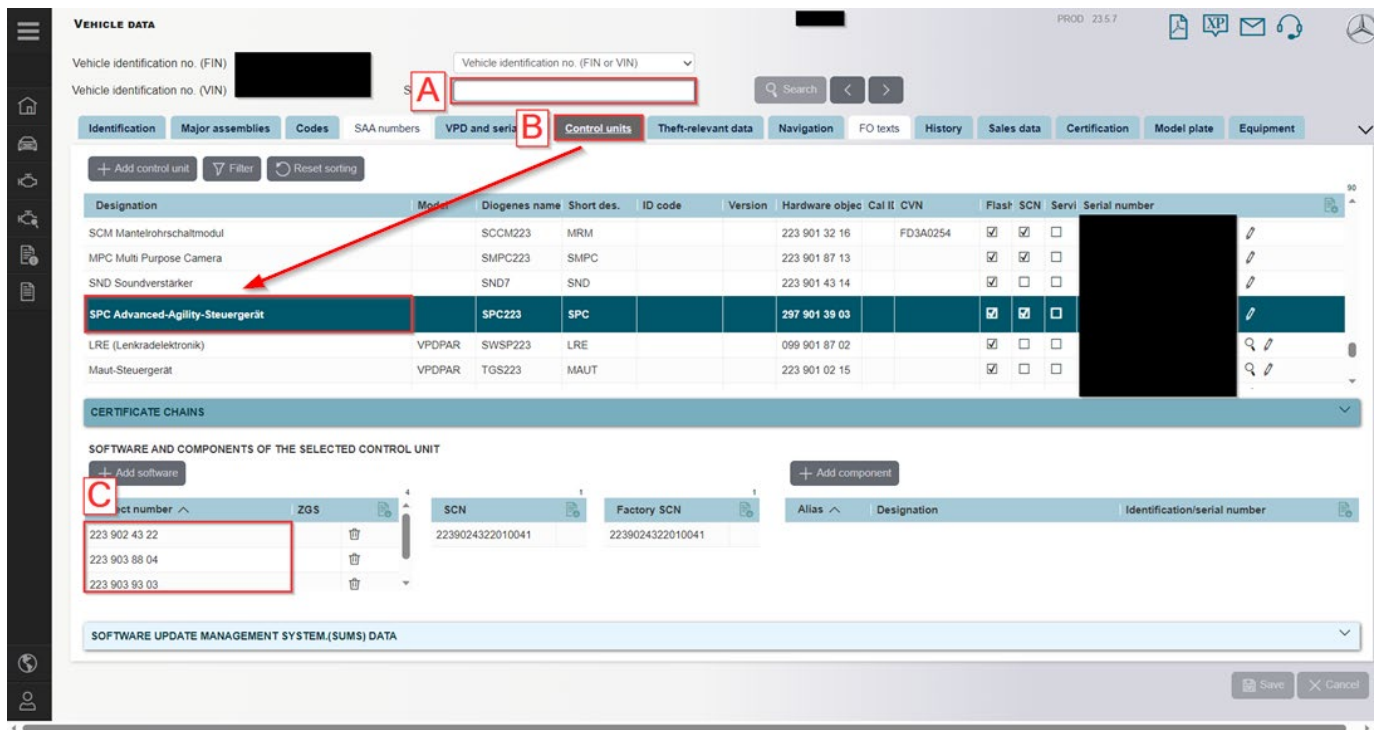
VEHICLE DATA

PROD 23.5.7

Vehicle identification no. (FIN)
Vehicle identification no. (VIN)

Vehicle identification no. (FIN or VIN)

S A

Search

Identification | Major assemblies | Codes | SAA numbers | VPD and seria B | Control units | Theft-relevant data | Navigation | FO texts | History | Sales data | Certification | Model plate | Equipment

+ Add control unit | Filter | Reset sorting

90

| Designation | Model | Diogenes name | Short des. | ID code | Version | Hardware objec | Cal II | CVN | Flash | SCN | Servi | Serial number |
|---|---|---|---|---|---|---|---|---|---|---|---|---|
| SCM Mantelrohrschaltmodul | | SCCM223 | MRM | | | 223 901 32 16 | | FD3A0254 | ☑ | ☑ | ☐ | |
| MPC Multi Purpose Camera | | SMPC223 | SMPC | | | 223 901 87 13 | | | ☑ | ☑ | ☐ | |
| SND Soundverstärker | | SND7 | SND | | | 223 901 43 14 | | | ☑ | ☐ | ☐ | |
| SPC Advanced-Agility-Steuergerät | | SPC223 | SPC | | | 297 901 39 03 | | | ☑ | ☑ | ☐ | |
| LRE (Lenkradelektronik) | VPDPAR | SWSP223 | LRE | | | 099 901 87 02 | | | ☑ | ☐ | ☐ | |
| Maut-Steuergerät | VPDPAR | TGS223 | MAUT | | | 223 901 02 15 | | | ☑ | ☐ | ☐ | |

CERTIFICATE CHAINS

SOFTWARE AND COMPONENTS OF THE SELECTED CONTROL UNIT

+ Add software

+ Add component

C

4

| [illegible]ect number | ZGS |
|---|---|
| 223 902 43 22 | |
| 223 903 88 04 | |
| 223 903 93 03 | |

1

| SCN |
|---|
| 2239024322010041 |

1

| Factory SCN |
|---|
| 2239024322010041 |

| Alias | Designation | Identification/serial number |
|---|---|---|

SOFTWARE UPDATE MANAGEMENT SYSTEM.(SUMS) DATA

Save | Cancel